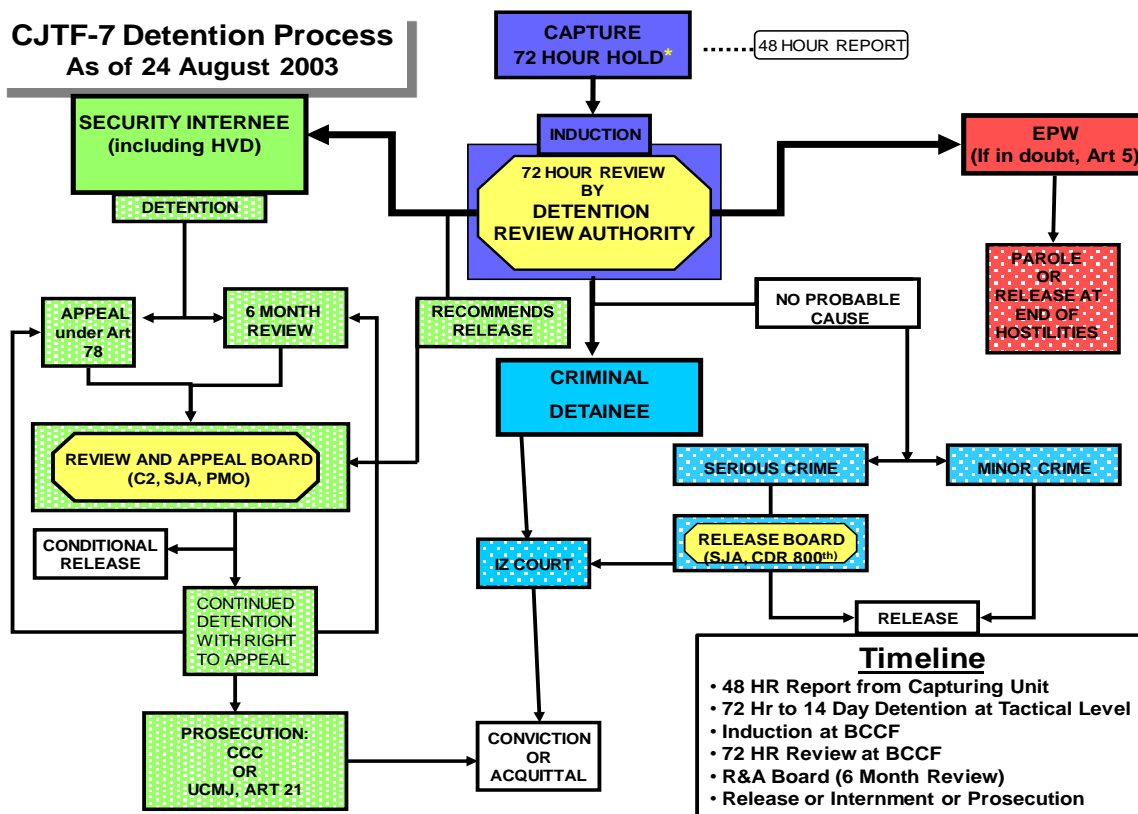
CJTF-7 Detention Process
As of 24 August 2003

CAPTURE
72 HOUR HOLD*

48 HOUR REPORT

INDUCTION

72 HOUR REVIEW
BY
DETENTION
REVIEW AUTHORITY

SECURITY INTERNEE
(including HVD)

DETENTION

EPW
(If in doubt, Art 5)

PAROLE
OR
RELEASE AT
END OF
HOSTILITIES

APPEAL
under Art
78

6 MONTH
REVIEW

RECOMMENDS
RELEASE

NO PROBABLE
CAUSE

CRIMINAL
DETAINEE

REVIEW AND APPEAL BOARD
(C2, SJA, PMO)

SERIOUS CRIME

MINOR CRIME

CONDITIONAL
RELEASE

IZ COURT

RELEASE BOARD
(SJA, CDR 800$^{th}$)

RELEASE

CONTINUED
DETENTION
WITH RIGHT
TO APPEAL

PROSECUTION:
CCC
OR
UCMJ, ART 21

CONVICTION
OR
ACQUITTAL

Timeline
• 48 HR Report from Capturing Unit
• 72 Hr to 14 Day Detention at Tactical Level
• Induction at BCCF
• 72 HR Review at BCCF
• R&A Board (6 Month Review)
• Release or Internment or Prosecution